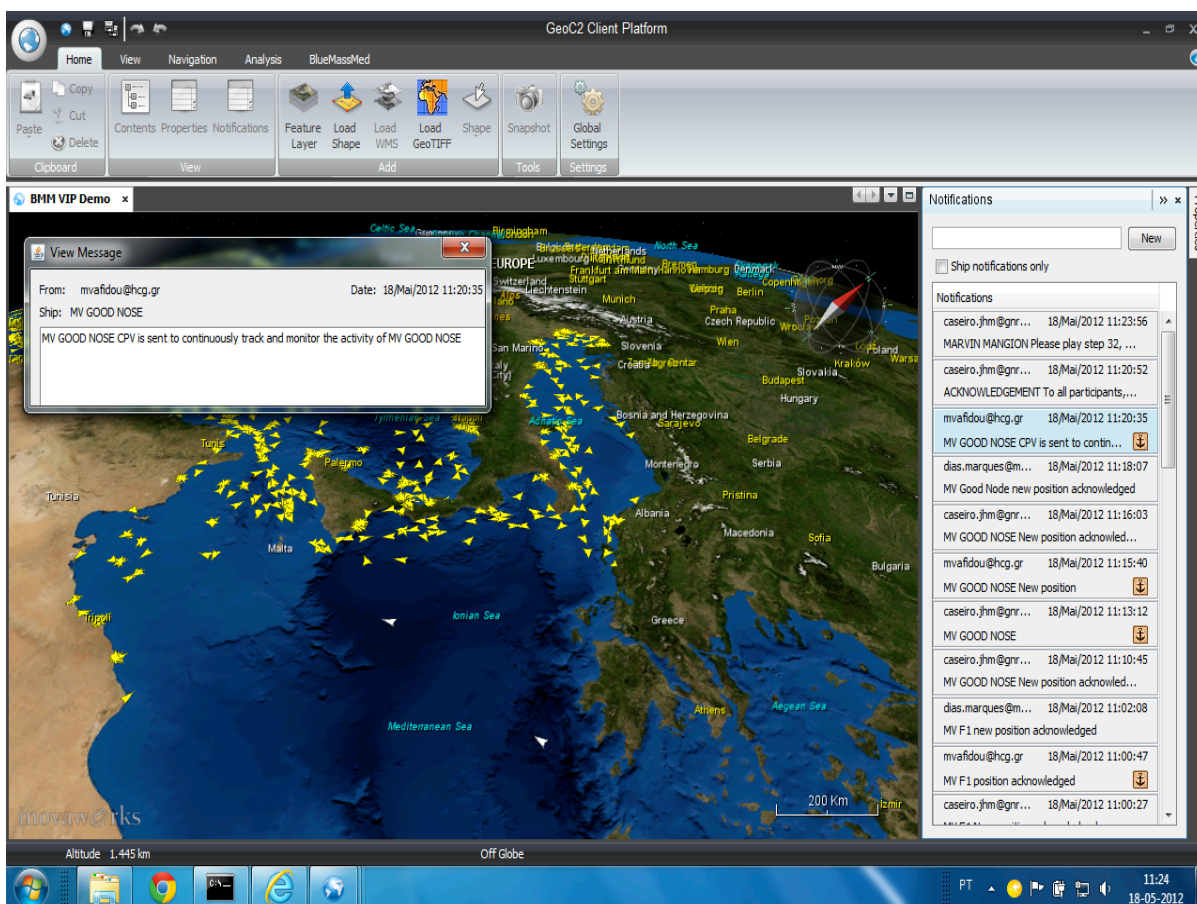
GeoC2 Client Platform

Home View Navigation Analysis BlueMassMed

Paste Copy Cut Delete
Clipboard
Contents Properties Notifications
View
Feature Layer Load Shape Load WMS Load GeoTIFF Shape
Add
Snapshot
Tools
Global Settings
Settings

BMM VIP Demo ×

View Message
From: mvafidou@hcg.gr Date: 18/Mai/2012 11:20:35
Ship: MV GOOD NOSE
MV GOOD NOSE CPV is sent to continuously track and monitor the activity of MV GOOD NOSE

Celtic Sea Birmingham North Sea EUROPE Luxembourg Frankfurt am Main Hamburg Denmark Copenhagen Switzerland Stuttgart Liechtenstein Leipzig Berlin Munich Praha Czech Republic Wroclaw Austria Poland Warsa Slovenia Croatia Zagreb Wien Kraków Slovakia Budapest Hungary San Marino Tyrrhenian Sea Adriatic Sea Bosnia and Herzegovina Sarajevo Belgrade Serbia Tunis Palermo Montenegro Tunisia Pristina Albania Macedonia Sofia Bulgaria Malta Greece Ionian Sea Tripoli Athens Aegean Sea Mediterranean Sea Izmir 200 Km inovaworks

Notifications
New
Ship notifications only
Notifications
caseiro.jhm@gnr... 18/Mai/2012 11:23:56
MARVIN MANGION Please play step 32, ...
caseiro.jhm@gnr... 18/Mai/2012 11:20:52
ACKNOWLEDGEMENT To all participants,...
mvafidou@hcg.gr 18/Mai/2012 11:20:35
MV GOOD NOSE CPV is sent to contin...
dias.marques@m... 18/Mai/2012 11:18:07
MV Good Node new position acknowledged
caseiro.jhm@gnr... 18/Mai/2012 11:16:03
MV GOOD NOSE New position acknowled...
mvafidou@hcg.gr 18/Mai/2012 11:15:40
MV GOOD NOSE New position
caseiro.jhm@gnr... 18/Mai/2012 11:13:12
MV GOOD NOSE
caseiro.jhm@gnr... 18/Mai/2012 11:10:45
MV GOOD NOSE New position acknowled...
dias.marques@m... 18/Mai/2012 11:02:08
MV F1 new position acknowledged
mvafidou@hcg.gr 18/Mai/2012 11:00:47
MV F1 position acknowledged
caseiro.jhm@gnr... 18/Mai/2012 11:00:27

Altitude 1.445 km Off Globe

PT 11:24 18-05-2012